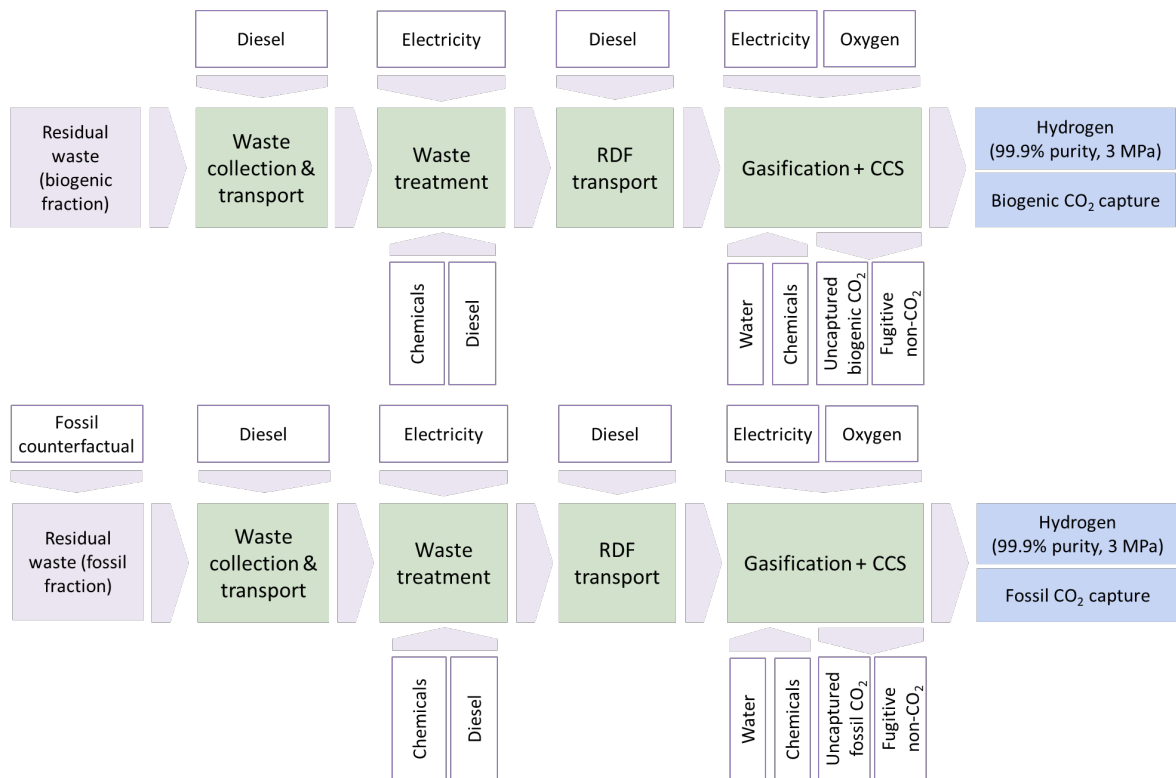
Diesel

Electricity

Diesel

Electricity

Oxygen

Residual waste (biogenic fraction)

Waste collection & transport

Waste treatment

RDF transport

Gasification + CCS

Hydrogen (99.9% purity, 3 MPa)

Biogenic $CO_2$ capture

Chemicals

Diesel

Water

Chemicals

Uncaptured biogenic $CO_2$

Fugitive non-$CO_2$

Fossil counterfactual

Diesel

Electricity

Diesel

Electricity

Oxygen

Residual waste (fossil fraction)

Waste collection & transport

Waste treatment

RDF transport

Gasification + CCS

Hydrogen (99.9% purity, 3 MPa)

Fossil $CO_2$ capture

Chemicals

Diesel

Water

Chemicals

Uncaptured fossil $CO_2$

Fugitive non-$CO_2$